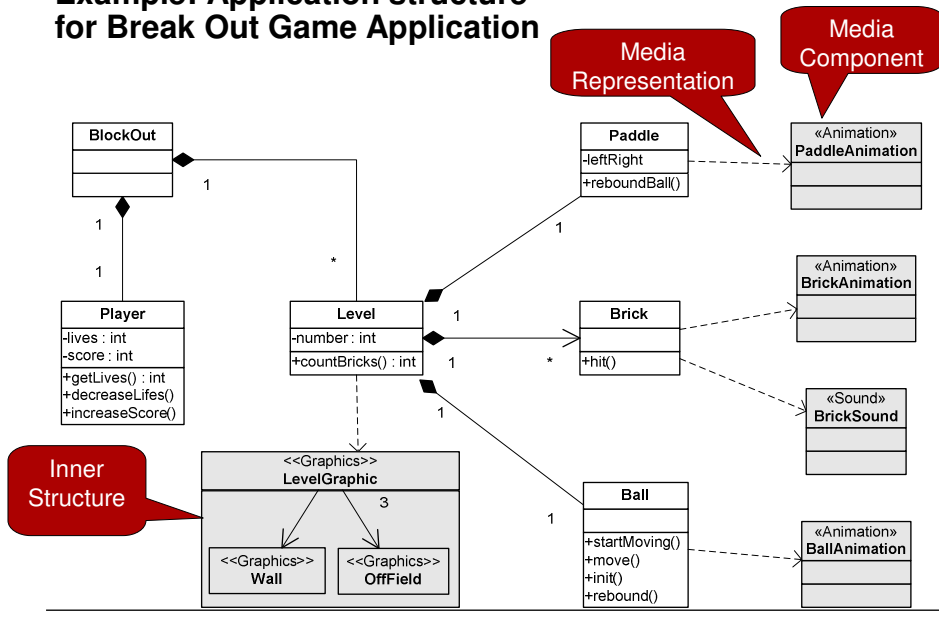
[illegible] for Break Out Game Application

Media Representation

Media Component

BlockOut

1

1

1

*

Player
-lives : int
-score : int
+getLives() : int
+decreaseLifes()
+increaseScore()

Level
-number : int
+countBricks() : int

Paddle
-leftRight
+reboundBall()

1

«Animation»
PaddleAnimation

Brick
+hit()

1

1

*

«Animation»
BrickAnimation

«Sound»
BrickSound

1

Inner Structure

<<Graphics>>
LevelGraphic

3

<<Graphics>>
Wall

<<Graphics>>
OffField

Ball
+startMoving()
+move()
+init()
+rebound()

1

«Animation»
BallAnimation